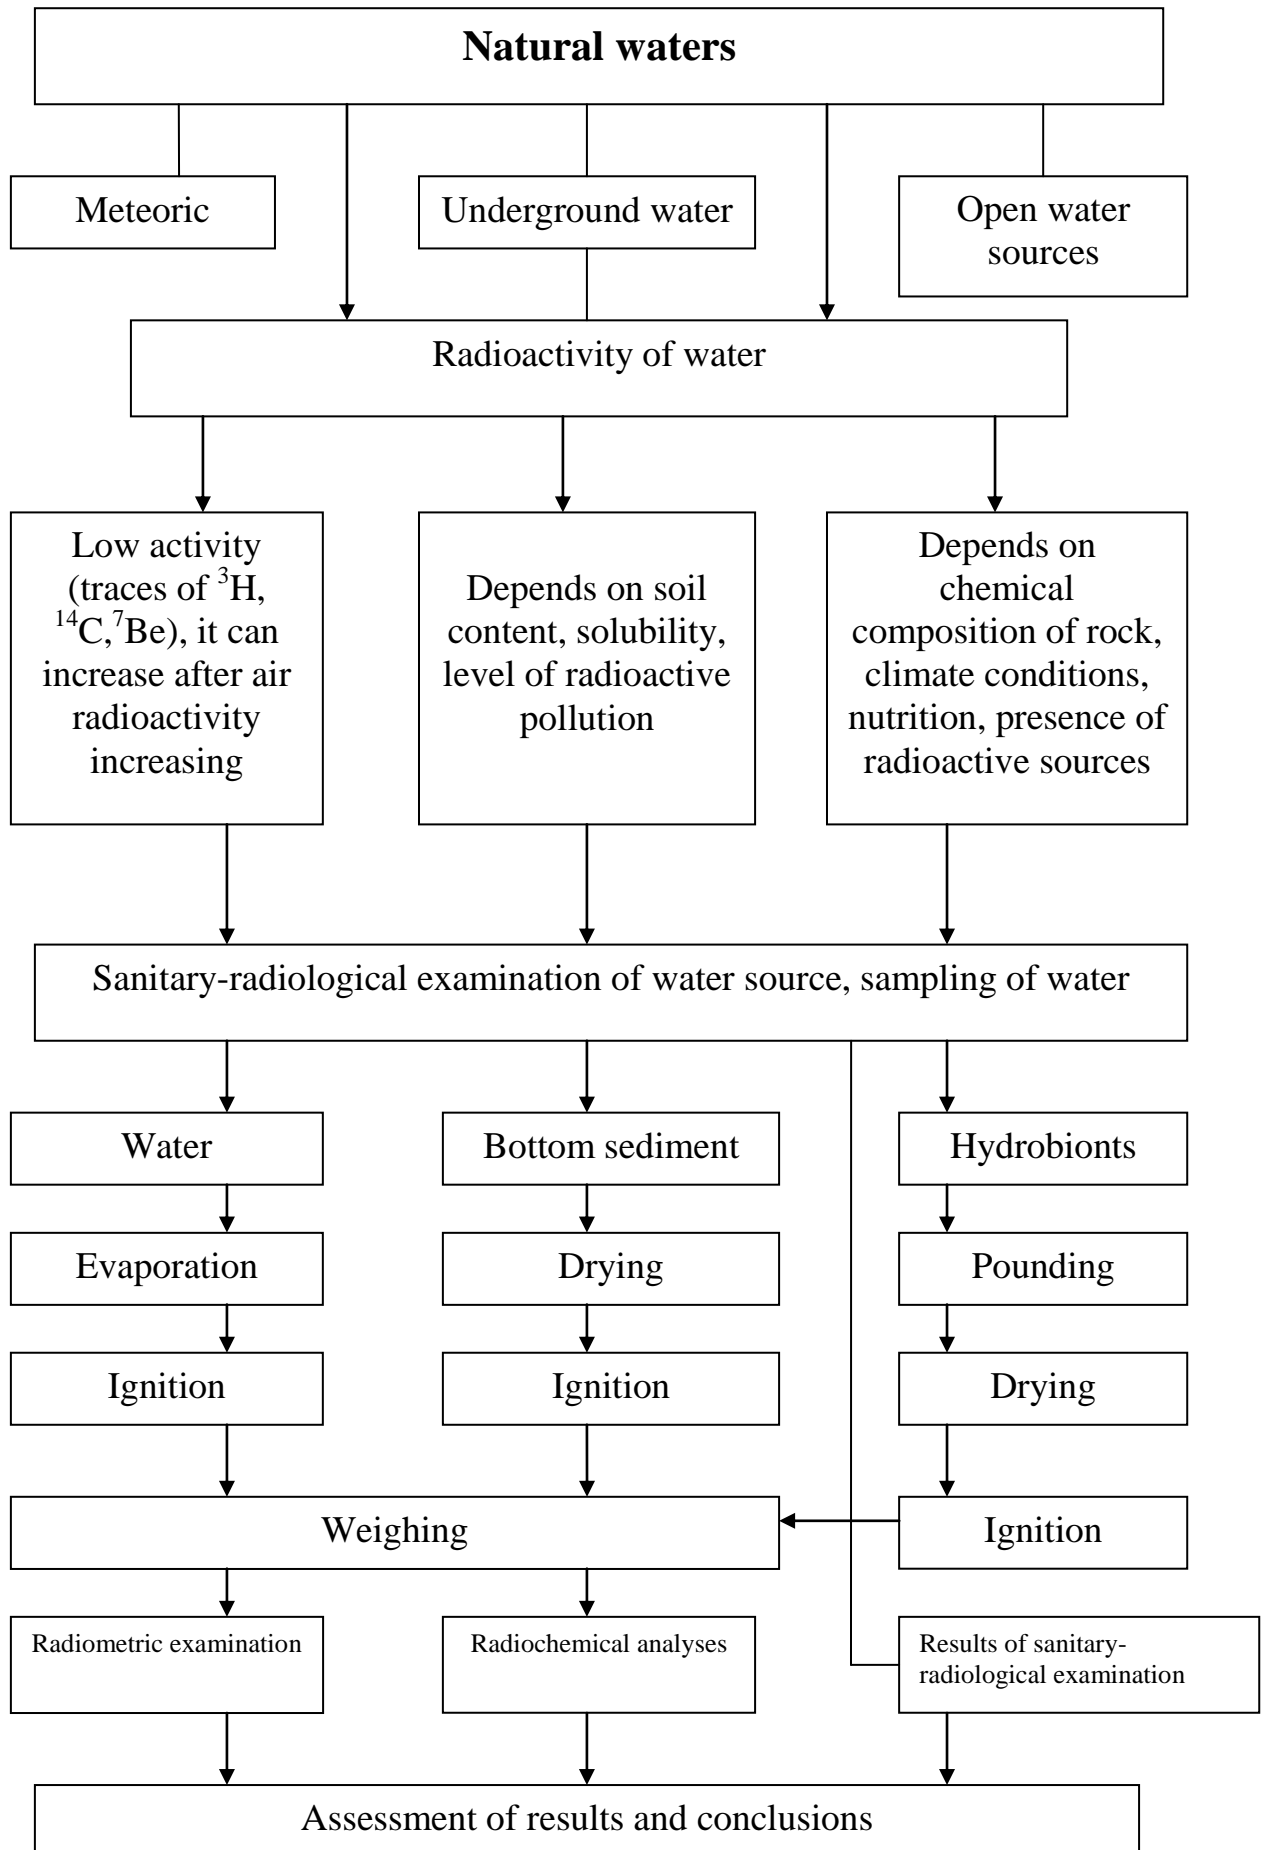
**Natural waters**

Meteoric

Underground water

Open water sources

Radioactivity of water

Low activity (traces of $^{3}$H, $^{14}$C, $^{7}$Be), it can increase after air radioactivity increasing

Depends on soil content, solubility, level of radioactive pollution

Depends on chemical composition of rock, climate conditions, nutrition, presence of radioactive sources

Sanitary-radiological examination of water source, sampling of water

Water

Bottom sediment

Hydrobionts

Evaporation

Drying

Pounding

Ignition

Ignition

Drying

Weighing

Ignition

Radiometric examination

Radiochemical analyses

Results of sanitary-radiological examination

Assessment of results and conclusions